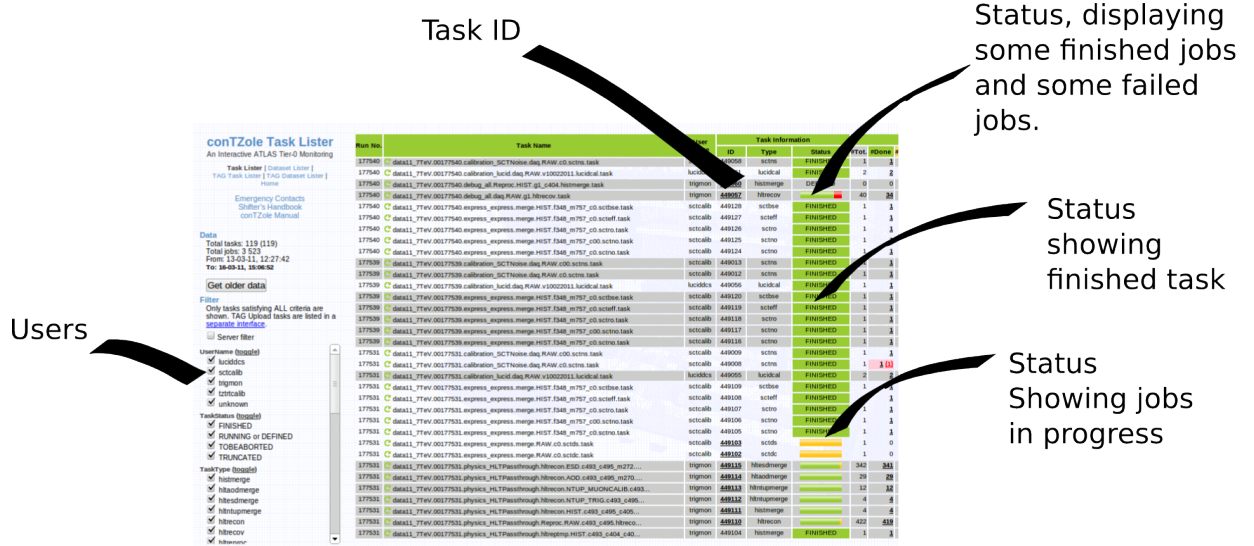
Task ID

Status, displaying some finished jobs and some failed jobs.

Status showing finished task

Users

Status Showing jobs in progress

conTZole Task Lister
An Interactive ATLAS Tier-0 Monitoring

Task Lister | Dataset Lister | TAG Task Lister | TAG Dataset Lister | Home

Emergency Contacts
Shifter's Handbook
conTZole Manual

Data
Total tasks: 119 (119)
Total jobs: 3 523
From: 13-03-11, 12:27:42
To: 16-03-11, 15:06:52

Get older data

Filter
Only tasks satisfying ALL criteria are shown. TAG Upload tasks are listed in a separate interface.

Server filter

UserName (toggle)
lucidddcs
sctcalib
trigmon
tzltrcalib
unknown

TaskStatus (toggle)
FINISHED
RUNNING or DEFINED
TOBEABORTED
TRUNCATED

TaskType (toggle)
histmerge
hltaodmerge
hltesdmerge
hltntupmerge
hltrecon
hltrecov
hltrecmc

| Run No. | Task Name | User | ID | Type | Status | #Tot. | #Done |
|---|---|---|---|---|---|---|---|
| 177540 | data11_7TeV.00177540.calibration_SCTNoise.daq.RAW.c0.sctns.task | | 449058 | sctns | FINISHED | 1 | 1 |
| 177540 | data11_7TeV.00177540.calibration_lucid.daq.RAW.v10022011.lucidcal.task | lucid | | lucidcal | FINISHED | 2 | 2 |
| 177540 | data11_7TeV.00177540.debug_all.Reproc.HIST.g1_c404.histmerge.task | trigmon | | histmerge | DE | 0 | 0 |
| 177540 | data11_7TeV.00177540.debug_all.daq.RAW.g1.hltrecov.task | trigmon | 449057 | hltrecov | | 40 | 34 |
| 177540 | data11_7TeV.00177540.express_express.merge.HIST.f348_m757_c0.sctbse.task | sctcalib | 449128 | sctbse | FINISHED | 1 | 1 |
| 177540 | data11_7TeV.00177540.express_express.merge.HIST.f348_m757_c0.scteff.task | sctcalib | 449127 | scteff | FINISHED | 1 | 1 |
| 177540 | data11_7TeV.00177540.express_express.merge.HIST.f348_m757_c0.sctro.task | sctcalib | 449126 | sctro | FINISHED | 1 | 1 |
| 177540 | data11_7TeV.00177540.express_express.merge.HIST.f348_m757_c00.sctno.task | sctcalib | 449125 | sctno | FINISHED | 1 | 1 |
| 177540 | data11_7TeV.00177540.express_express.merge.HIST.f348_m757_c0.sctro.task | sctcalib | 449124 | sctno | FINISHED | 1 | 1 |
| 177539 | data11_7TeV.00177539.calibration_SCTNoise.daq.RAW.c00.sctns.task | sctcalib | 449013 | sctns | FINISHED | 1 | 1 |
| 177539 | data11_7TeV.00177539.calibration_SCTNoise.daq.RAW.c0.sctns.task | sctcalib | 449012 | sctns | FINISHED | 1 | 1 |
| 177539 | data11_7TeV.00177539.calibration_lucid.daq.RAW.v10022011.lucidcal.task | luciddcs | 449056 | lucidcal | FINISHED | 1 | 1 |
| 177539 | data11_7TeV.00177539.express_express.merge.HIST.f348_m757_c0.sctbse.task | sctcalib | 449120 | sctbse | FINISHED | 1 | 1 |
| 177539 | data11_7TeV.00177539.express_express.merge.HIST.f348_m757_c0.scteff.task | sctcalib | 449119 | scteff | FINISHED | 1 | 1 |
| 177539 | data11_7TeV.00177539.express_express.merge.HIST.f348_m757_c0.sctro.task | sctcalib | 449118 | sctro | FINISHED | 1 | 1 |
| 177539 | data11_7TeV.00177539.express_express.merge.HIST.f348_m757_c00.sctno.task | sctcalib | 449117 | sctno | FINISHED | 1 | 1 |
| 177539 | data11_7TeV.00177539.express_express.merge.HIST.f348_m757_c0.sctro.task | sctcalib | 449116 | sctno | FINISHED | 1 | 1 |
| 177531 | data11_7TeV.00177531.calibration_SCTNoise.daq.RAW.c00.sctns.task | sctcalib | 449009 | sctns | FINISHED | 1 | 1 |
| 177531 | data11_7TeV.00177531.calibration_SCTNoise.daq.RAW.c0.sctns.task | sctcalib | 449008 | sctns | FINISHED | 1 | 1 (1) |
| 177531 | data11_7TeV.00177531.calibration_lucid.daq.RAW.v10022011.lucidcal.task | luciddcs | 449055 | lucidcal | FINISHED | 2 | 2 |
| 177531 | data11_7TeV.00177531.express_express.merge.HIST.f348_m757_c0.sctbse.task | sctcalib | 449109 | sctbse | FINISHED | 1 | 1 |
| 177531 | data11_7TeV.00177531.express_express.merge.HIST.f348_m757_c0.scteff.task | sctcalib | 449108 | scteff | FINISHED | 1 | 1 |
| 177531 | data11_7TeV.00177531.express_express.merge.HIST.f348_m757_c0.sctro.task | sctcalib | 449107 | sctro | FINISHED | 1 | 1 |
| 177531 | data11_7TeV.00177531.express_express.merge.HIST.f348_m757_c00.sctno.task | sctcalib | 449106 | sctno | FINISHED | 1 | 1 |
| 177531 | data11_7TeV.00177531.express_express.merge.HIST.f348_m757_c0.sctro.task | sctcalib | 449105 | sctno | FINISHED | 1 | 1 |
| 177531 | data11_7TeV.00177531.express_express.merge.RAW.c0.sctds.task | sctcalib | 449103 | sctds | | 1 | 0 |
| 177531 | data11_7TeV.00177531.express_express.merge.RAW.c0.sctdc.task | sctcalib | 449102 | sctdc | | 1 | 0 |
| 177531 | data11_7TeV.00177531.physics_HLTPassthrough.hltrecon.ESD.c493_c495_m272.... | trigmon | 449115 | hltesdmerge | | 342 | 341 |
| 177531 | data11_7TeV.00177531.physics_HLTPassthrough.hltrecon.AOD.c493_c495_m270.... | trigmon | 449114 | hltaodmerge | | 29 | 29 |
| 177531 | data11_7TeV.00177531.physics_HLTPassthrough.hltrecon.NTUP_MUONCALIB.c493... | trigmon | 449113 | hltntupmerge | | 12 | 12 |
| 177531 | data11_7TeV.00177531.physics_HLTPassthrough.hltrecon.NTUP_TRIG.c493_c495... | trigmon | 449112 | hltntupmerge | | 4 | 4 |
| 177531 | data11_7TeV.00177531.physics_HLTPassthrough.hltrecon.HIST.c493_c495_c405... | trigmon | 449111 | histmerge | | 4 | 4 |
| 177531 | data11_7TeV.00177531.physics_HLTPassthrough.Reproc.RAW.c493_c495.hltreco... | trigmon | 449110 | hltrecon | | 422 | 419 |
| 177531 | data11_7TeV.00177531.physics_HLTPassthrough.hltreprmp.HIST.c493_c404_c40... | trigmon | 449104 | histmerge | FINISHED | 1 | 1 |